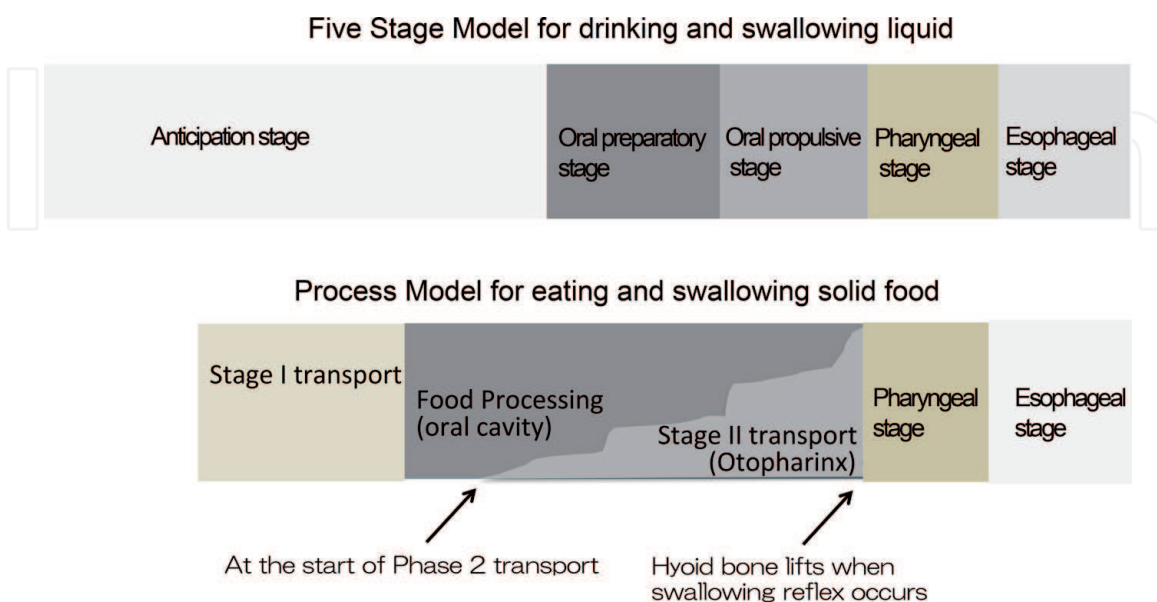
Five Stage Model for drinking and swallowing liquid

Anticipation stage

Oral preparatory stage

Oral propulsive stage

Pharyngeal stage

Esophageal stage

Process Model for eating and swallowing solid food

Stage I transport

Food Processing (oral cavity)

Stage II transport (Otopharinx)

Pharyngeal stage

Esophageal stage

At the start of Phase 2 transport

Hyoid bone lifts when swallowing reflex occurs